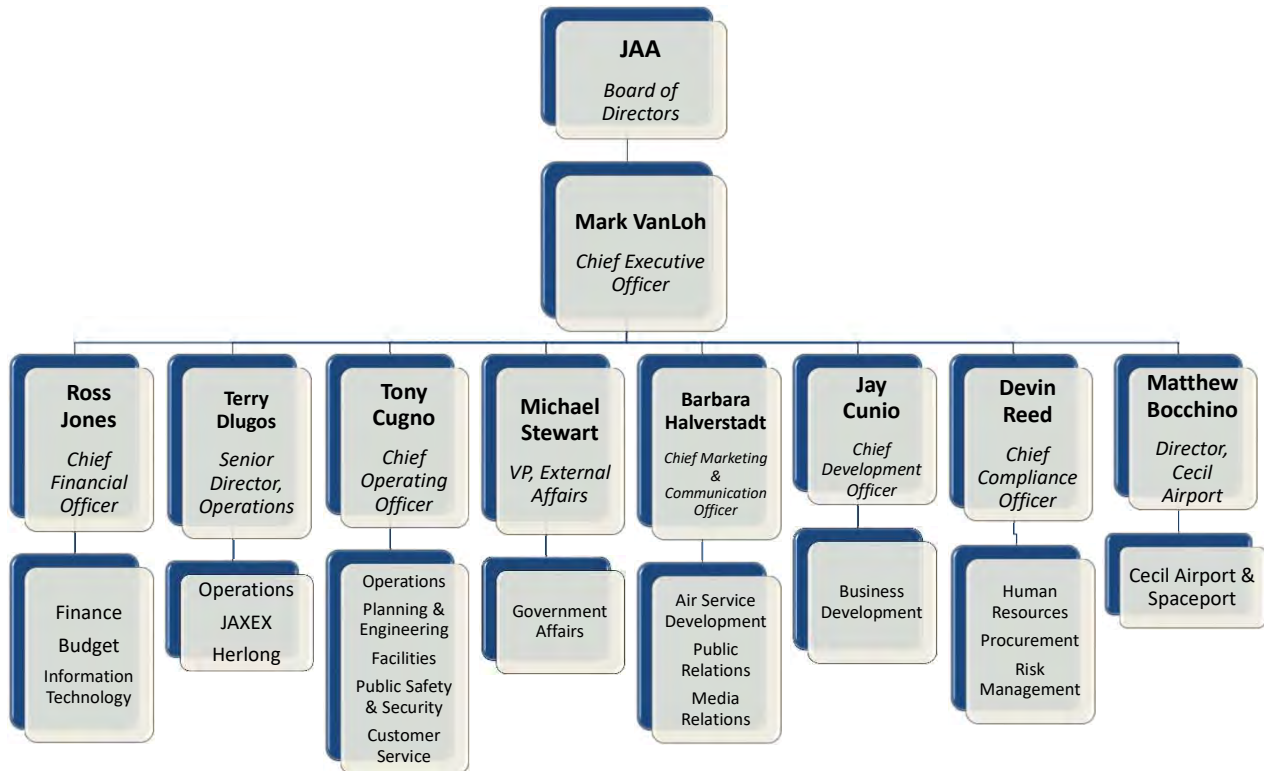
JAA
Board of Directors

Mark VanLoh
Chief Executive Officer

Ross Jones
Chief Financial Officer

Finance
Budget
Information Technology

Terry Dlugos
Senior Director, Operations

Operations
JAXEX
Herlong

Tony Cugno
Chief Operating Officer

Operations
Planning & Engineering
Facilities
Public Safety & Security
Customer Service

Michael Stewart
VP, External Affairs

Government Affairs

Barbara Halverstadt
Chief Marketing & Communication Officer

Air Service Development
Public Relations
Media Relations

Jay Cunio
Chief Development Officer

Business Development

Devin Reed
Chief Compliance Officer

Human Resources
Procurement
Risk Management

Matthew Bocchino
Director, Cecil Airport

Cecil Airport & Spaceport